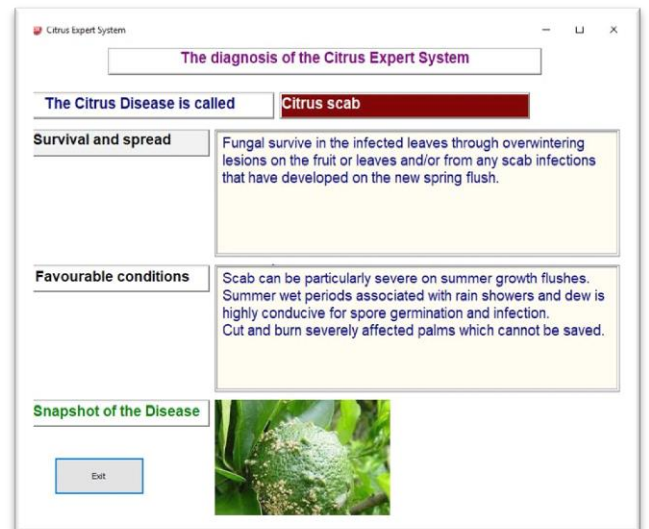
Citrus Expert System

The diagnosis of the Citrus Expert System

The Citrus Disease is called

Citrus scab

Survival and spread

Fungal survive in the infected leaves through overwintering lesions on the fruit or leaves and/or from any scab infections that have developed on the new spring flush.

Favourable conditions

Scab can be particularly severe on summer growth flushes. Summer wet periods associated with rain showers and dew is highly conducive for spore germination and infection.
Cut and burn severely affected palms which cannot be saved.

Snapshot of the Disease

Exit